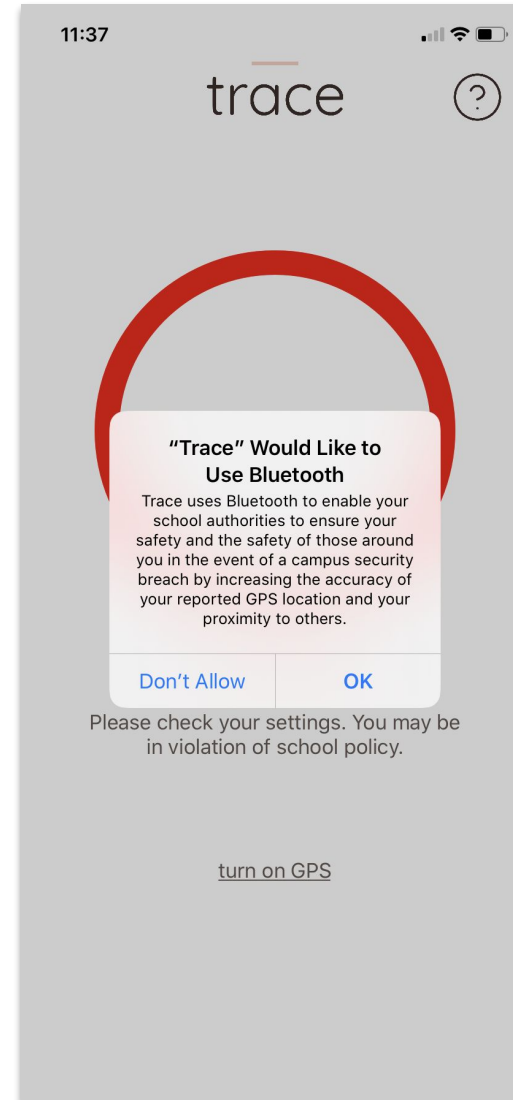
11:37

trace

?

“Trace” Would Like to Use Bluetooth

Trace uses Bluetooth to enable your school authorities to ensure your safety and the safety of those around you in the event of a campus security breach by increasing the accuracy of your reported GPS location and your proximity to others.

Don’t Allow

OK

Please check your settings. You may be in violation of school policy.

turn on GPS